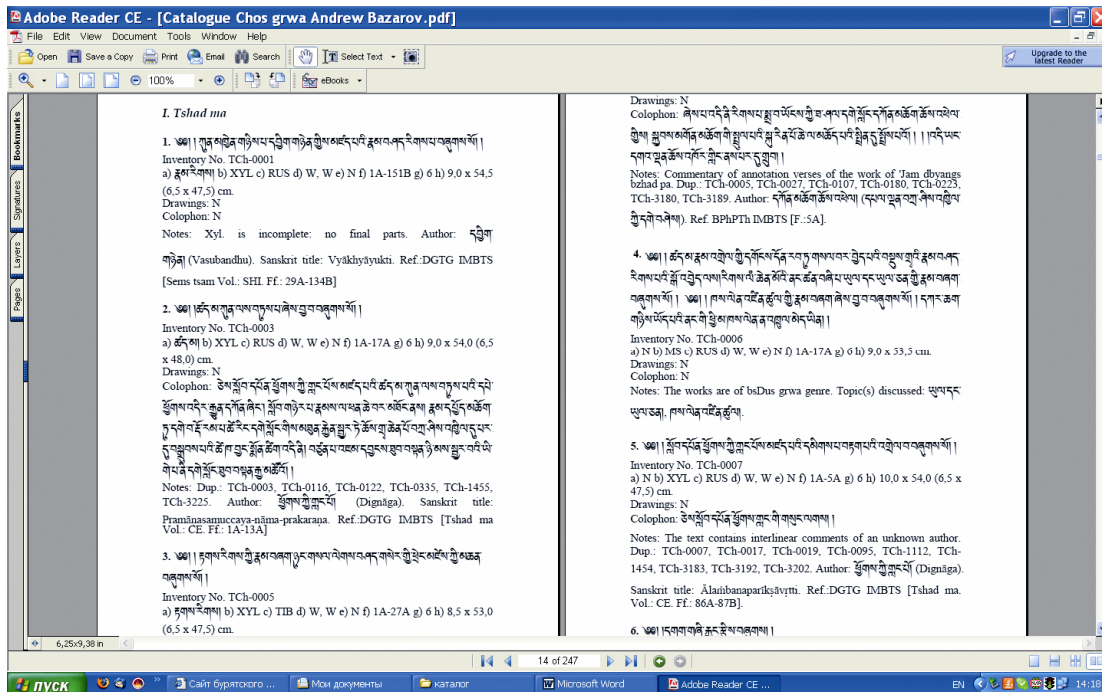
Adobe Reader CE - [Catalogue Chos grwa Andrew Bazarov.pdf]

File Edit View Document Tools Window Help

Open Save a Copy Print Email Search Select Text

100%

eBooks

Upgrade to the latest Reader

Bookmarks Signatures Layers Pages

I. Tshad ma

1. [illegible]

Inventory No. TCh-0001

a) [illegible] b) XYL c) RUS d) W, W e) N f) 1A-151B g) 6 h) 9,0 x 54,5 (6,5 x 47,5) cm.

Drawings: N

Colophon: N

Notes: Xyl. is incomplete: no final parts. Author: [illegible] (Vasubandhu). Sanskrit title: Vyākhyāyukti. Ref.:DGTG IMBTS [Sems tsam Vol.: SHI. Ff.: 29A-134B]

2. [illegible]

Inventory No. TCh-0003

a) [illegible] b) XYL c) RUS d) W, W e) N f) 1A-17A g) 6 h) 9,0 x 54,0 (6,5 x 48,0) cm.

Drawings: N

Colophon: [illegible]

Notes: Dup.: TCh-0003, TCh-0116, TCh-0122, TCh-0335, TCh-1455, TCh-3225. Author: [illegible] (Dignāga). Sanskrit title: Pramānasamuccaya-nāma-prakarana. Ref.:DGTG IMBTS [Tshad ma Vol.: CE. Ff.: 1A-13A]

3. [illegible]

Inventory No. TCh-0005

a) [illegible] b) XYL c) TIB d) W, W e) N f) 1A-27A g) 6 h) 8,5 x 53,0 (6,5 x 47,5) cm.

Drawings: N

Colophon: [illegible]

Notes: Commentary of annotation verses of the work of 'Jam dbyangs bzhad pa. Dup.: TCh-0005, TCh-0027, TCh-0107, TCh-0180, TCh-0223, TCh-3180, TCh-3189. Author: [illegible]. Ref. BPhPTh IMBTS [F.:5A].

4. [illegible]

Inventory No. TCh-0006

a) N b) MS c) RUS d) W, W e) N f) 1A-17A g) 6 h) 9,0 x 53,5 cm.

Drawings: N

Colophon: N

Notes: The works are of bsDus grwa genre. Topic(s) discussed: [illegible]

5. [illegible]

Inventory No. TCh-0007

a) N b) XYL c) RUS d) W, W e) N f) 1A-5A g) 6 h) 10,0 x 54,0 (6,5 x 47,5) cm.

Drawings: N

Colophon: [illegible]

Notes: The text contains interlinear comments of an unknown author. Dup.: TCh-0007, TCh-0017, TCh-0019, TCh-0095, TCh-1112, TCh-1454, TCh-3183, TCh-3192, TCh-3202. Author: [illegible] (Dignāga). Sanskrit title: Ālambanaparīkṣāvṛtti. Ref.:DGTG IMBTS [Tshad ma. Vol.: CE. Ff.: 86A-87B].

6. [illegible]

6,25x9,38 in

14 of 247

ПУСК

Сайт бурятского ...

Мои документы

каталог

Microsoft Word

Adobe Reader CE ...

EN

14:18